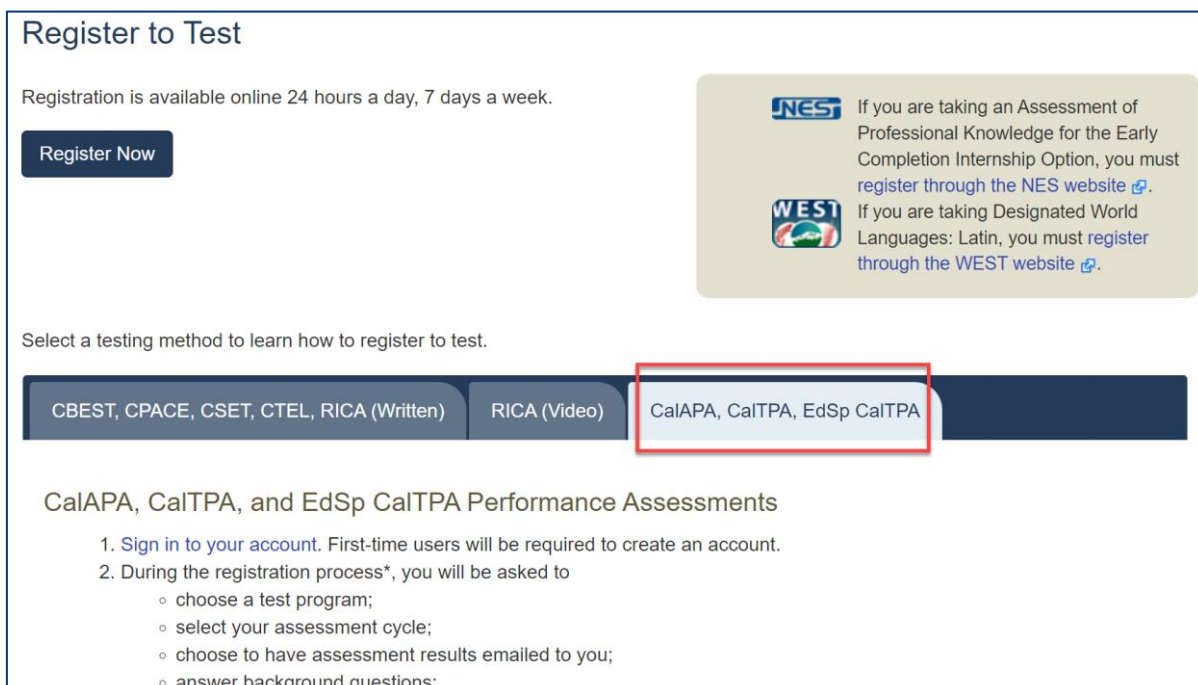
Register to Test

Registration is available online 24 hours a day, 7 days a week.

Register Now

NES If you are taking an Assessment of Professional Knowledge for the Early Completion Internship Option, you must register through the NES website.

WEST If you are taking Designated World Languages: Latin, you must register through the WEST website.

Select a testing method to learn how to register to test.

CBEST, CPACE, CSET, CTEL, RICA (Written) | RICA (Video) | CalAPA, CalTPA, EdSp CalTPA

CalAPA, CalTPA, and EdSp CalTPA Performance Assessments

1. Sign in to your account. First-time users will be required to create an account.
2. During the registration process*, you will be asked to
- choose a test program;
- select your assessment cycle;
- choose to have assessment results emailed to you;
- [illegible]